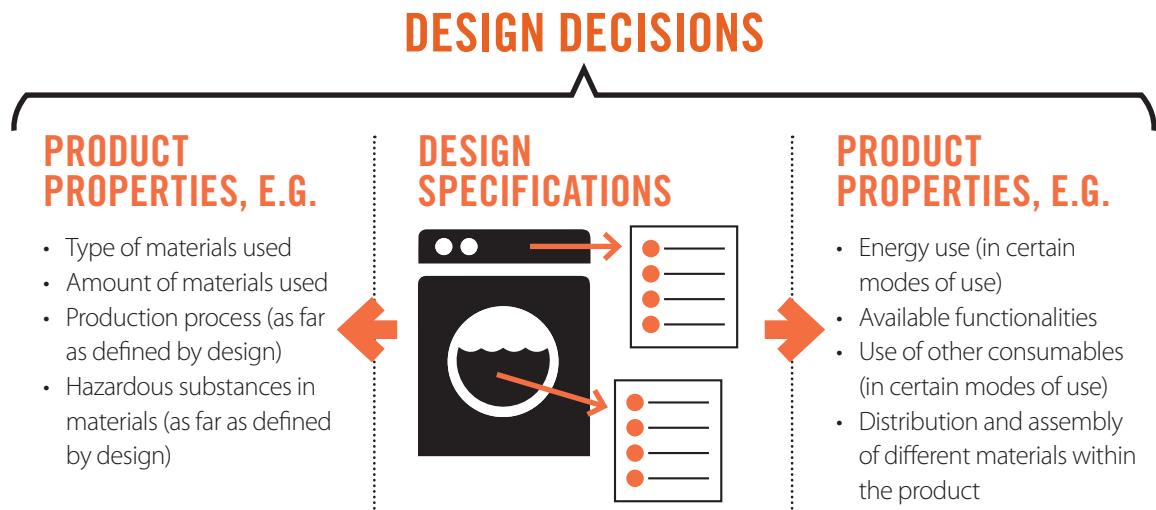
DESIGN DECISIONS

PRODUCT PROPERTIES, E.G.

- Type of materials used
- Amount of materials used
- Production process (as far as defined by design)
- Hazardous substances in materials (as far as defined by design)

DESIGN SPECIFICATIONS

PRODUCT PROPERTIES, E.G.

- Energy use (in certain modes of use)
- Available functionalities
- Use of other consumables (in certain modes of use)
- Distribution and assembly of different materials within the product